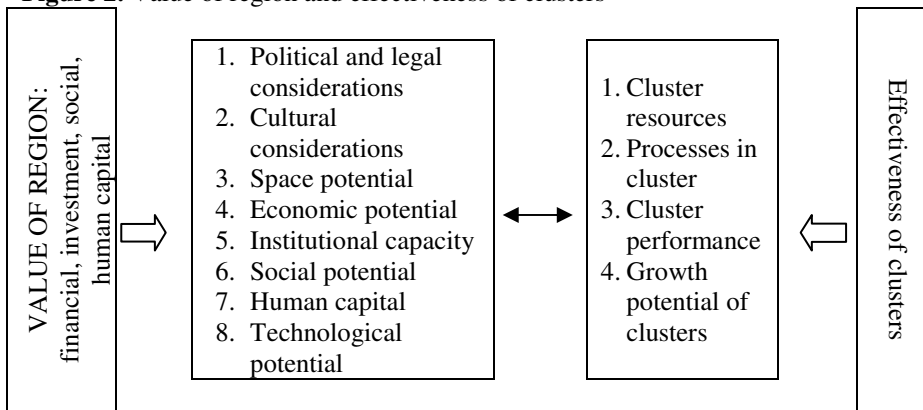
Figure 2. Value of region and effectiveness of clusters

VALUE OF REGION: financial, investment, social, human capital

1. Political and legal considerations
2. Cultural considerations
3. Space potential
4. Economic potential
5. Institutional capacity
6. Social potential
7. Human capital
8. Technological potential

1. Cluster resources
2. Processes in cluster
3. Cluster performance
4. Growth potential of clusters

Effectiveness of clusters